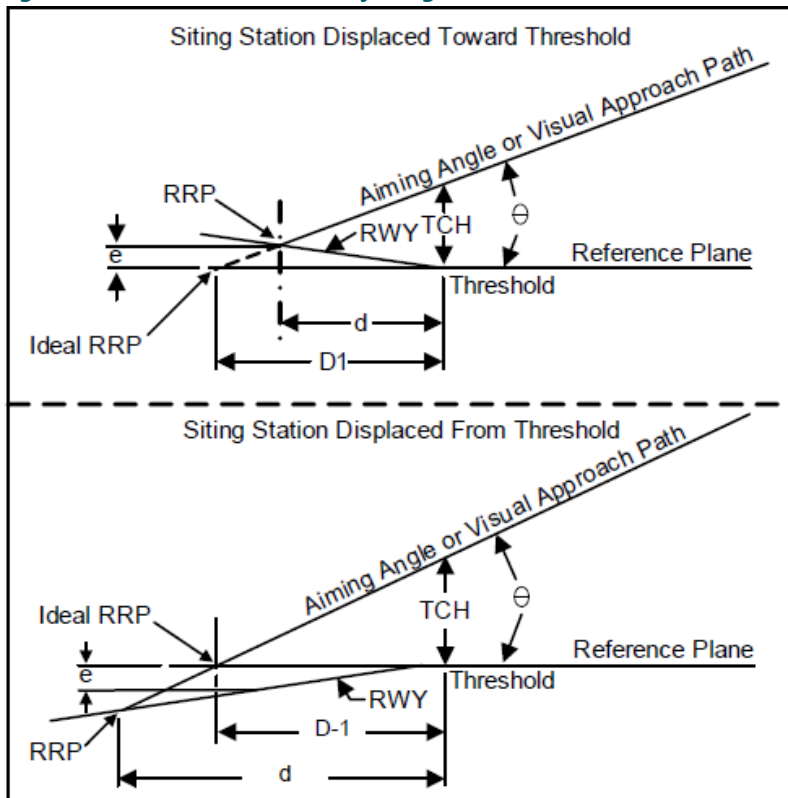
Siting Station Displaced Toward Threshold

Aiming Angle or Visual Approach Path

RRP

TCH

$\Theta$

e

RWY

Reference Plane

Threshold

d

Ideal RRP

D1

Siting Station Displaced From Threshold

Aiming Angle or Visual Approach Path

Ideal RRP

TCH

$\Theta$

e

Reference Plane

Threshold

RWY

D-1

RRP

d